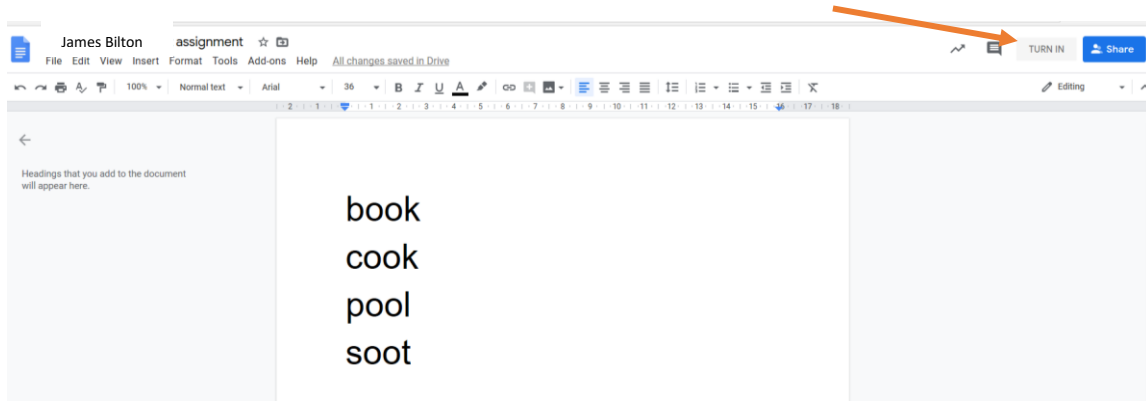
James Bilton assignment

File Edit View Insert Format Tools Add-ons Help All changes saved in Drive

TURN IN Share

100% Normal text Arial 36 B I U A

Editing

Headings that you add to the document will appear here.

book
cook
pool
soot